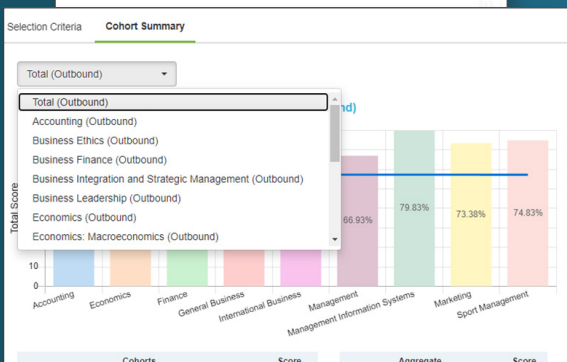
Selection Criteria
Cohort Summary

Total (Outbound)

Total (Outbound)
Accounting (Outbound)
Business Ethics (Outbound)
Business Finance (Outbound)
Business Integration and Strategic Management (Outbound)
Business Leadership (Outbound)
Economics (Outbound)
Economics: Macroeconomics (Outbound)

nd)

Total Score

10
0

66.93%
79.83%
73.38%
74.83%

Accounting
Economics
Finance
General Business
International Business
Management
Management Information Systems
Marketing
Sport Management

Cohorts
Score
Aggregate
Score